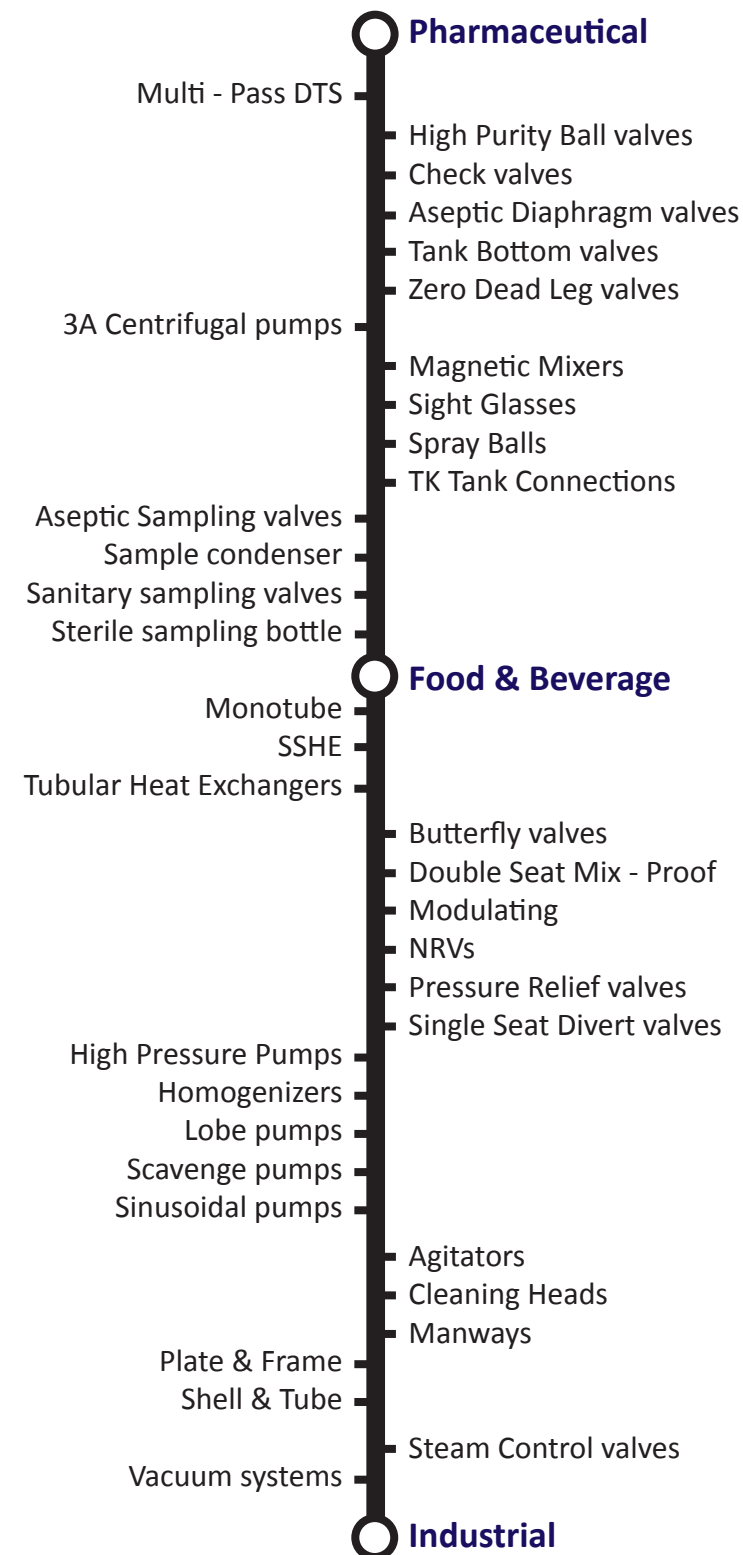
Pharmaceutical

Multi - Pass DTS

High Purity Ball valves
Check valves
Aseptic Diaphragm valves
Tank Bottom valves
Zero Dead Leg valves

3A Centrifugal pumps

Magnetic Mixers
Sight Glasses
Spray Balls
TK Tank Connections

Aseptic Sampling valves
Sample condenser
Sanitary sampling valves
Sterile sampling bottle

Food & Beverage

Monotube
SSHE
Tubular Heat Exchangers

Butterfly valves
Double Seat Mix - Proof
Modulating
NRVs
Pressure Relief valves
Single Seat Divert valves

High Pressure Pumps
Homogenizers
Lobe pumps
Scavenge pumps
Sinusoidal pumps

Agitators
Cleaning Heads
Manways

Plate & Frame
Shell & Tube

Steam Control valves

Vacuum systems

Industrial